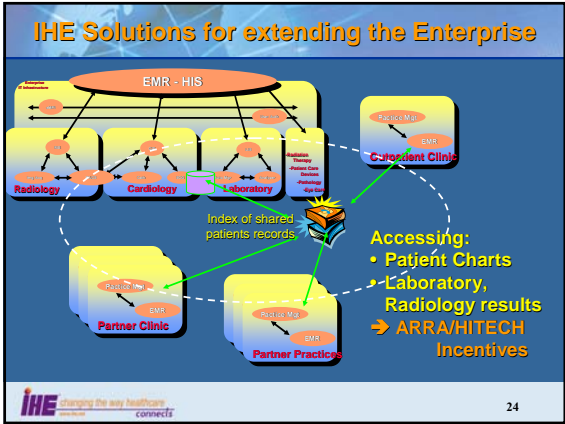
IHE Solutions for extending the Enterprise

Enterprise IT Infrastructure

EMR - HIS

Radiology

Cardiology

Laboratory

-Radiation Therapy
-Patient Care Devices
-Pathology
-Eye Care

Practice Mgt

EMR

Outpatient Clinic

Index of shared patients records

Accessing:
• Patient Charts
• Laboratory, Radiology results
➔ ARRA/HITECH Incentives

Practice Mgt

EMR

Partner Clinic

Practice Mgt

EMR

Partner Practices

IHE changing the way healthcare connects

www.ihe.net

24